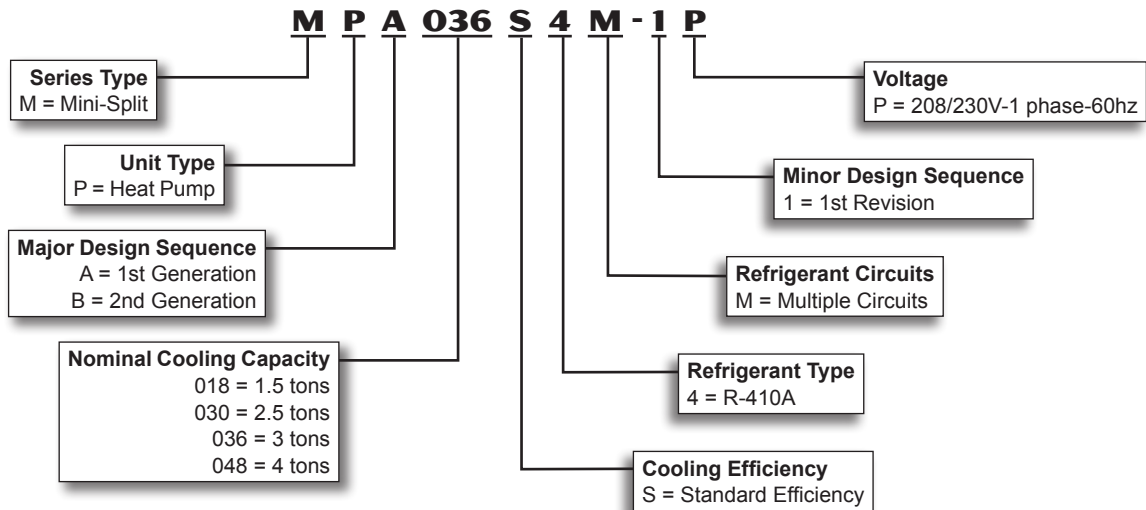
M P A 036 S 4 M - 1 P

**Series Type**
M = Mini-Split

**Unit Type**
P = Heat Pump

**Major Design Sequence**
A = 1st Generation
B = 2nd Generation

**Nominal Cooling Capacity**
018 = 1.5 tons
030 = 2.5 tons
036 = 3 tons
048 = 4 tons

**Voltage**
P = 208/230V-1 phase-60hz

**Minor Design Sequence**
1 = 1st Revision

**Refrigerant Circuits**
M = Multiple Circuits

**Refrigerant Type**
4 = R-410A

**Cooling Efficiency**
S = Standard Efficiency